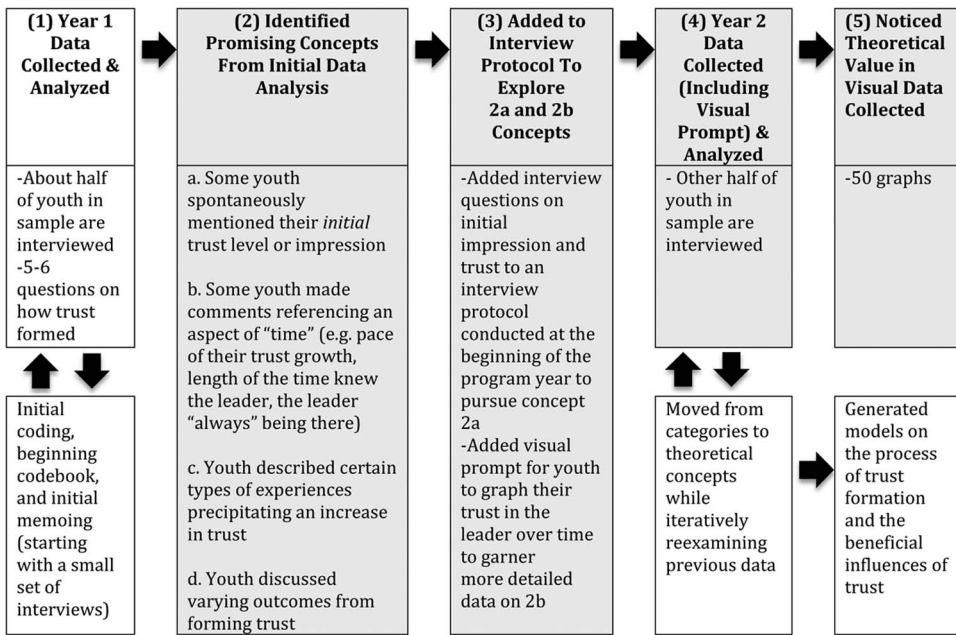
(1) Year 1 Data Collected & Analyzed

-About half of youth in sample are interviewed
-5-6 questions on how trust formed

Initial coding, beginning codebook, and initial memoing (starting with a small set of interviews)

(2) Identified Promising Concepts From Initial Data Analysis

a. Some youth spontaneously mentioned their *initial* trust level or impression

b. Some youth made comments referencing an aspect of "time" (e.g. pace of their trust growth, length of the time knew the leader, the leader "always" being there)

c. Youth described certain types of experiences precipitating an increase in trust

d. Youth discussed varying outcomes from forming trust

(3) Added to Interview Protocol To Explore 2a and 2b Concepts

-Added interview questions on initial impression and trust to an interview protocol conducted at the beginning of the program year to pursue concept 2a
-Added visual prompt for youth to graph their trust in the leader over time to garner more detailed data on 2b

(4) Year 2 Data Collected (Including Visual Prompt) & Analyzed

- Other half of youth in sample are interviewed

Moved from categories to theoretical concepts while iteratively reexamining previous data

(5) Noticed Theoretical Value in Visual Data Collected

-50 graphs

Generated models on the process of trust formation and the beneficial influences of trust